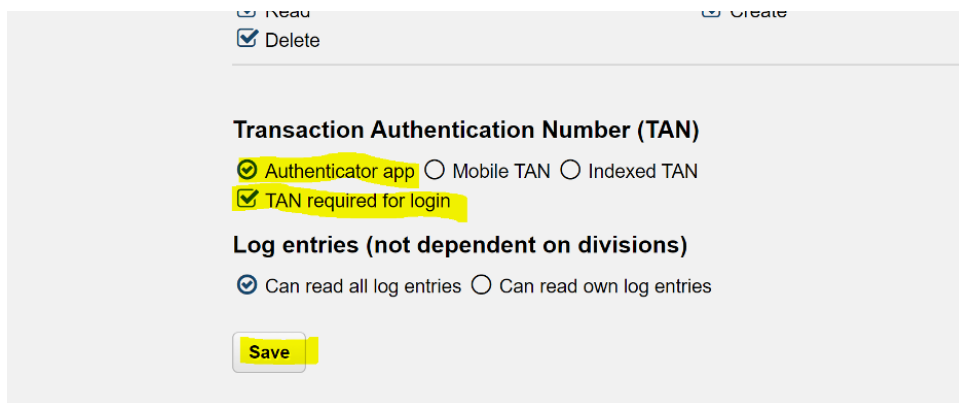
Read
Create
Delete

Transaction Authentication Number (TAN)

Authenticator app Mobile TAN Indexed TAN

TAN required for login

Log entries (not dependent on divisions)

Can read all log entries Can read own log entries

Save